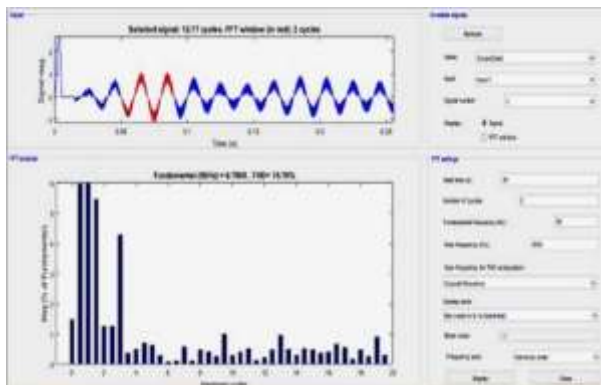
Signal

Selected signal: 12.77 cycles. FFT window (in red): 2 cycles

Signal mag

Time (s)

FFT analysis

Fundamental (50Hz) = 0.7865 , THD= 15.70%

Mag (% of Fundamental)

Harmonic order

Available signals

Refresh

Display

FFT window

FFT settings

Start time (s):

Number of cycles:

Fundamental frequency (Hz):

Max Frequency (Hz):

Display style

Display

Close